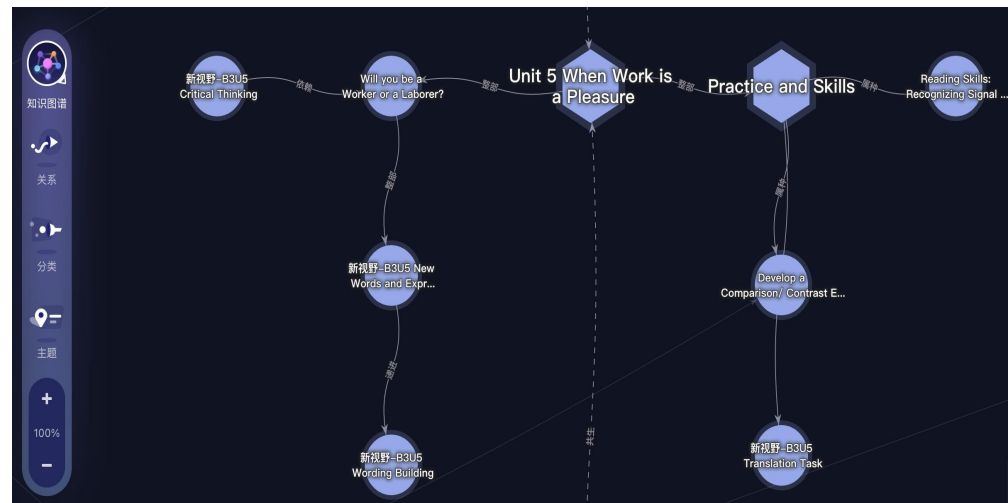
知识图谱

关系

分类

主题

+

100%

−

新视野-B3U5 Critical Thinking

依赖

Will you be a Worker or a Laborer?

整部

Unit 5 When Work is a Pleasure

整部

Practice and Skills

属种

Reading Skills: Recognizing Signal ...

整部

新视野-B3U5 New Words and Expr...

递进

新视野-B3U5 Wording Building

属种

Develop a Comparison/ Contrast E...

新视野-B3U5 Translation Task

共生